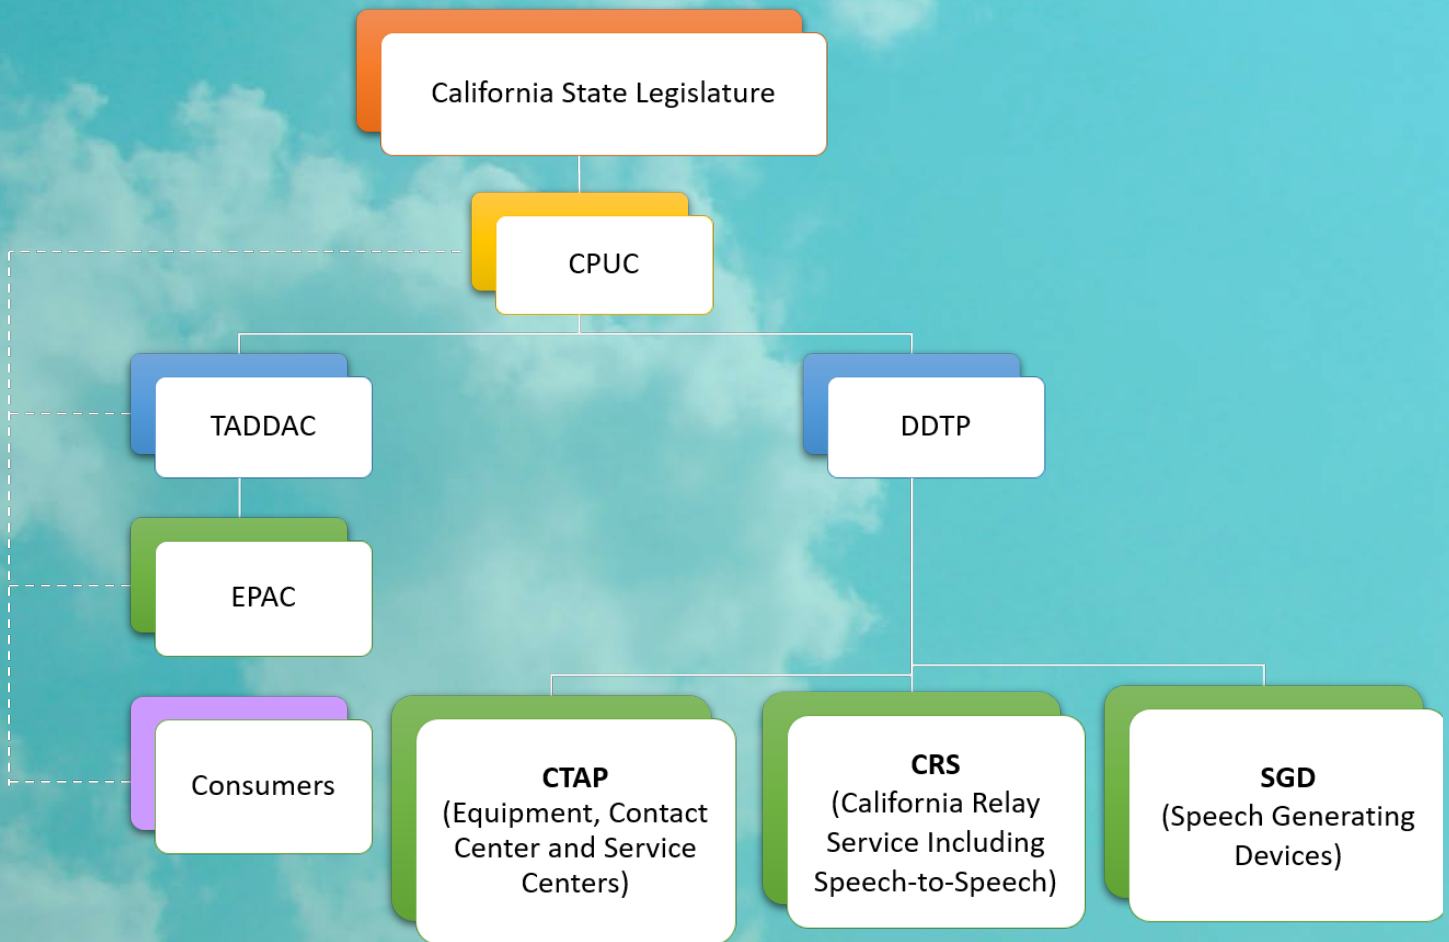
California State Legislature

CPUC

TADDAC

DDTP

EPAC

Consumers

CTAP
(Equipment, Contact Center and Service Centers)

CRS
(California Relay Service Including Speech-to-Speech)

SGD
(Speech Generating Devices)